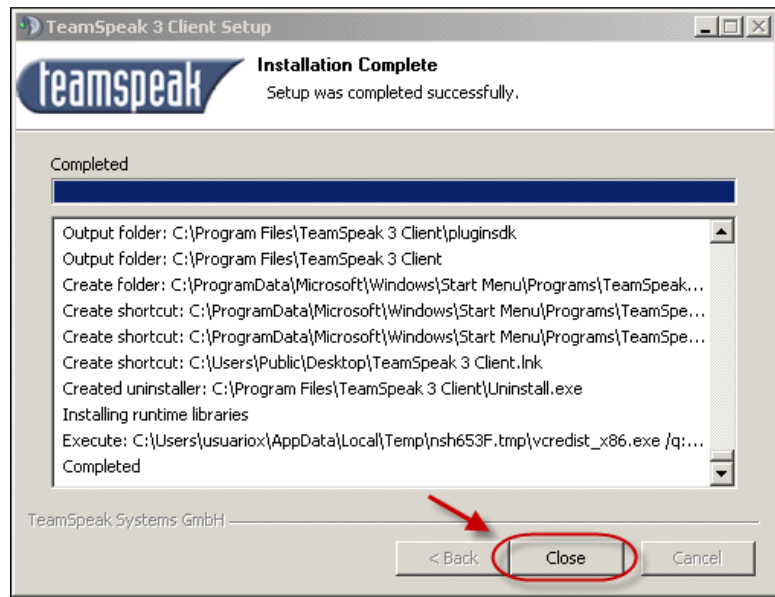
TeamSpeak 3 Client Setup

teamspeak

Installation Complete

Setup was completed successfully.

Completed

Output folder: C:\Program Files\TeamSpeak 3 Client\pluginsdk
Output folder: C:\Program Files\TeamSpeak 3 Client
Create folder: C:\ProgramData\Microsoft\Windows\Start Menu\Programs\TeamSpeak...
Create shortcut: C:\ProgramData\Microsoft\Windows\Start Menu\Programs\TeamSpe...
Create shortcut: C:\ProgramData\Microsoft\Windows\Start Menu\Programs\TeamSpe...
Create shortcut: C:\Users\Public\Desktop\TeamSpeak 3 Client.lnk
Created uninstaller: C:\Program Files\TeamSpeak 3 Client\Uninstall.exe
Installing runtime libraries
Execute: C:\Users\usuariox\AppData\Local\Temp\nsh653F.tmp\vcredist_x86.exe /q:...
Completed

TeamSpeak Systems GmbH

< Back
Close
Cancel